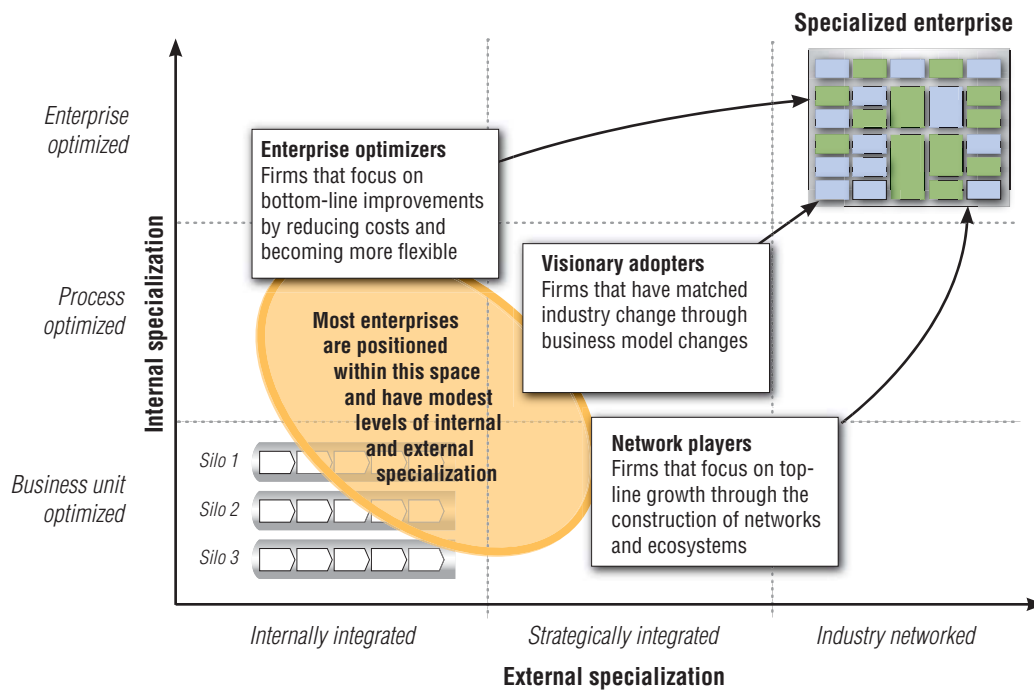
Specialized enterprise

Enterprise optimized

Process optimized

Business unit optimized

Internal specialization

Enterprise optimizers
Firms that focus on bottom-line improvements by reducing costs and becoming more flexible

Visionary adopters
Firms that have matched industry change through business model changes

Most enterprises are positioned within this space and have modest levels of internal and external specialization

Network players
Firms that focus on top-line growth through the construction of networks and ecosystems

Silo 1

Silo 2

Silo 3

Internally integrated

Strategically integrated

Industry networked

External specialization